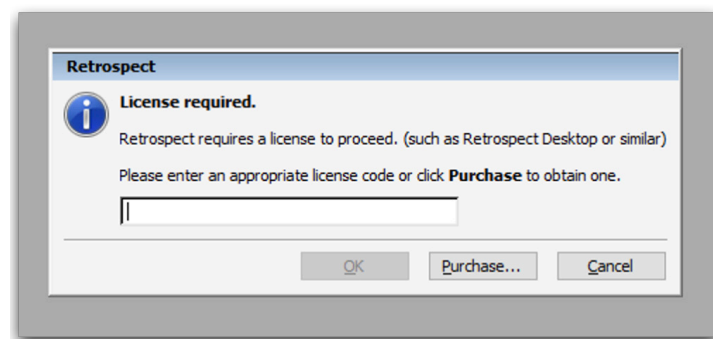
Retrospect

License required.

Retrospect requires a license to proceed. (such as Retrospect Desktop or similar)

Please enter an appropriate license code or click **Purchase** to obtain one.

OK

Purchase...

Cancel